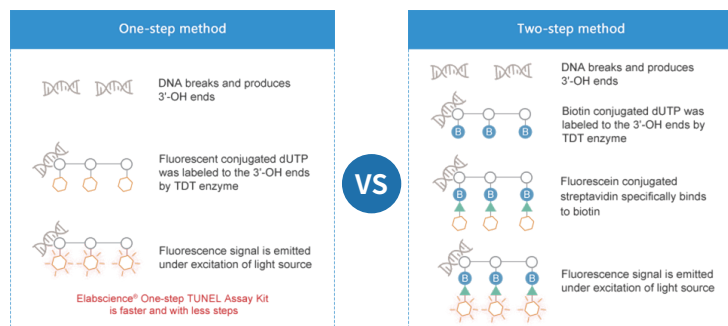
One-step method

DNA breaks and produces 3'-OH ends

Fluorescent conjugated dUTP was labeled to the 3'-OH ends by TDT enzyme

Fluorescence signal is emitted under excitation of light source

Elabscience® One-step TUNEL Assay Kit is faster and with less steps

VS

Two-step method

DNA breaks and produces 3'-OH ends

B B B

Biotin conjugated dUTP was labeled to the 3'-OH ends by TDT enzyme

B B B

Fluorescein conjugated streptavidin specifically binds to biotin

B B B

Fluorescence signal is emitted under excitation of light source